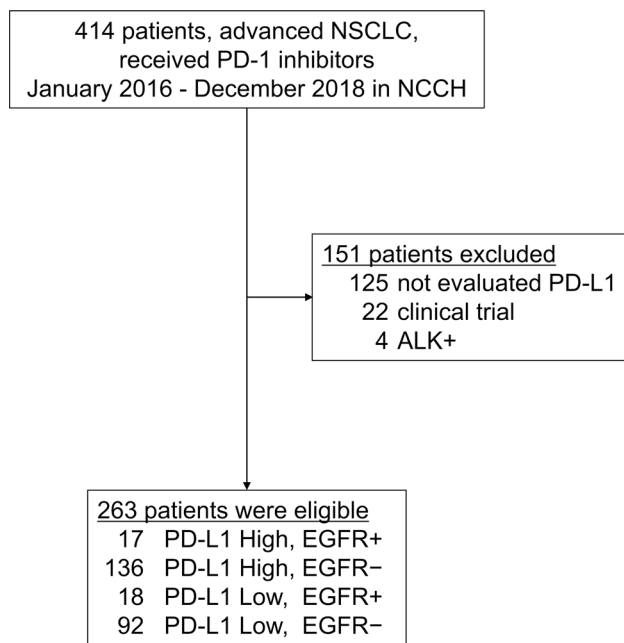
414 patients, advanced NSCLC, received PD-1 inhibitors January 2016 - December 2018 in NCCH

151 patients excluded
125 not evaluated PD-L1
22 clinical trial
4 ALK+

263 patients were eligible
17 PD-L1 High, EGFR+
136 PD-L1 High, EGFR−
18 PD-L1 Low, EGFR+
92 PD-L1 Low, EGFR−